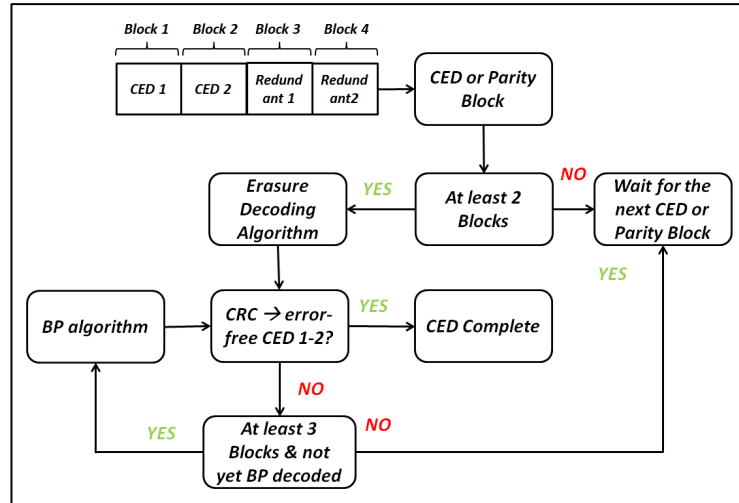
Block 1
Block 2
Block 3
Block 4

CED 1
CED 2
Redundant 1
Redundant2

CED or Parity Block

At least 2 Blocks

NO

Wait for the next CED or Parity Block

YES

Erasure Decoding Algorithm

YES

BP algorithm

CRC → error-free CED 1-2?

YES

CED Complete

NO

YES

At least 3 Blocks & not yet BP decoded

NO